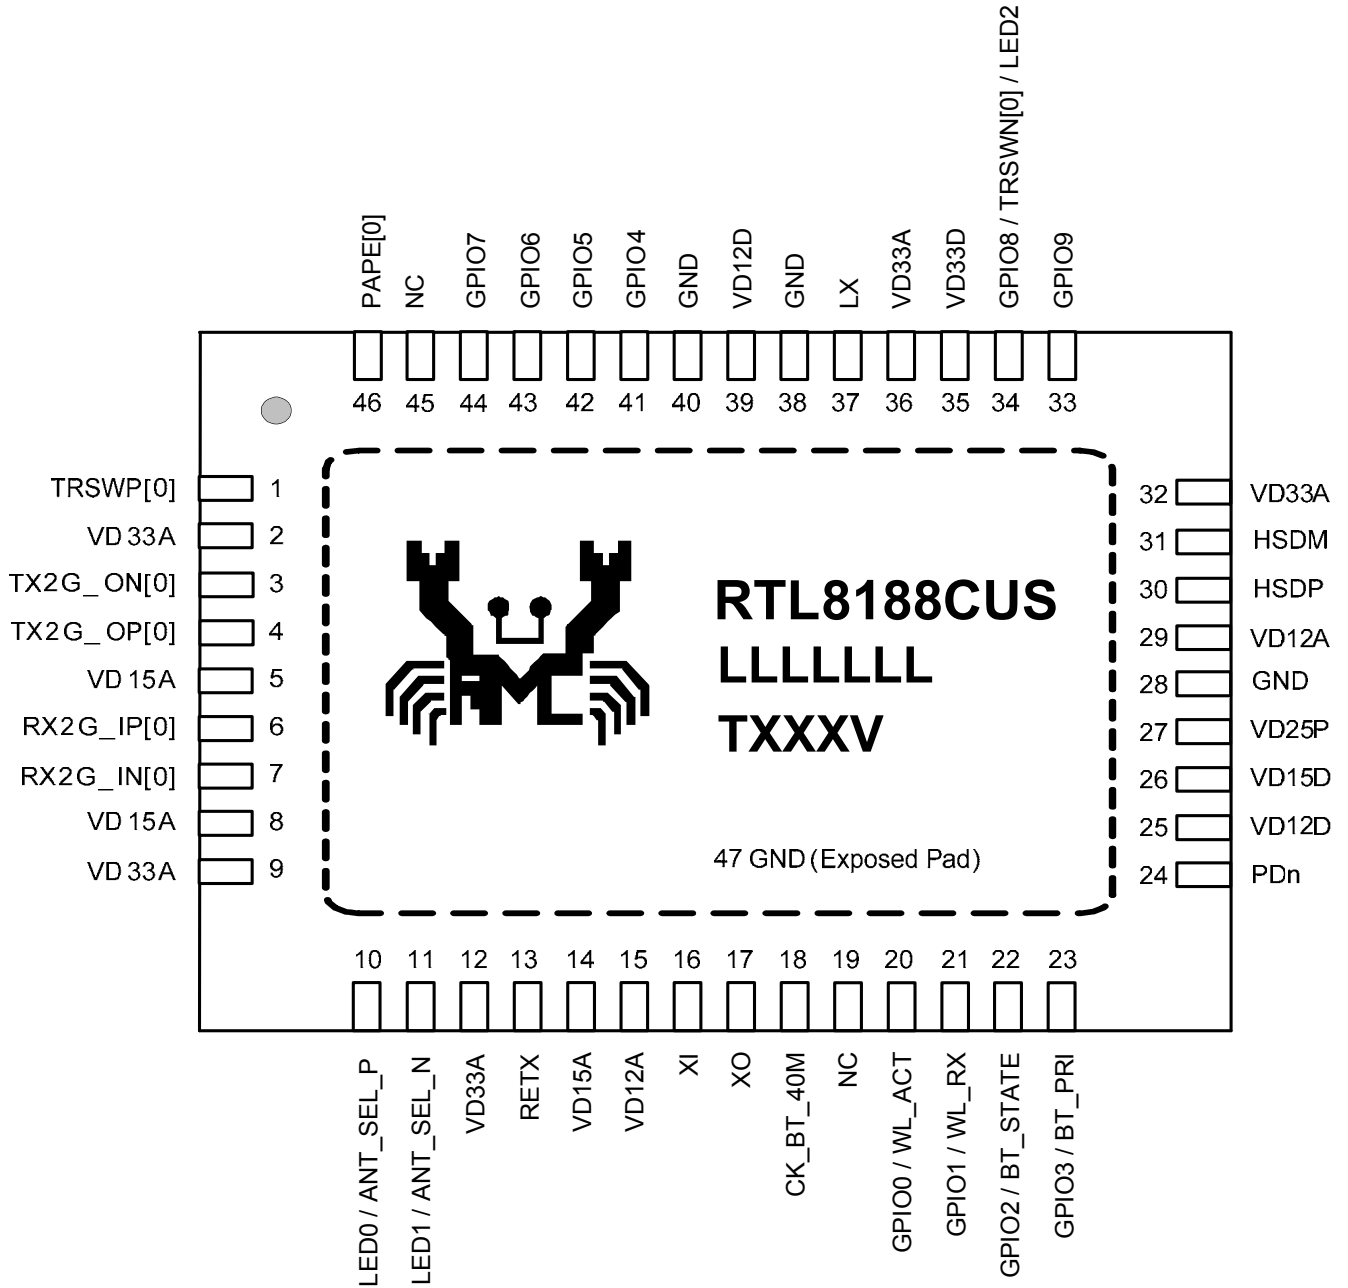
PAPE[0]
NC
GPIO7
GPIO6
GPIO5
GPIO4
GND
VD12D
GND
LX
VD33A
VD33D
GPIO8 / TRSWN[0] / LED2
GPIO9

46 45 44 43 42 41 40 39 38 37 36 35 34 33

TRSWP[0] 1
VD 33A 2
TX2G_ON[0] 3
TX2G_OP[0] 4
VD 15A 5
RX2G_IP[0] 6
RX2G_IN[0] 7
VD 15A 8
VD 33A 9

RTL8188CUS
LLLLLLL
TXXXV

47 GND (Exposed Pad)

32 VD33A
31 HSDM
30 HSDP
29 VD12A
28 GND
27 VD25P
26 VD15D
25 VD12D
24 PDn

10 11 12 13 14 15 16 17 18 19 20 21 22 23

LED0 / ANT_SEL_P
LED1 / ANT_SEL_N
VD33A
RETX
VD15A
VD12A
XI
XO
CK_BT_40M
NC
GPIO0 / WL_ACT
GPIO1 / WL_RX
GPIO2 / BT_STATE
GPIO3 / BT_PRI